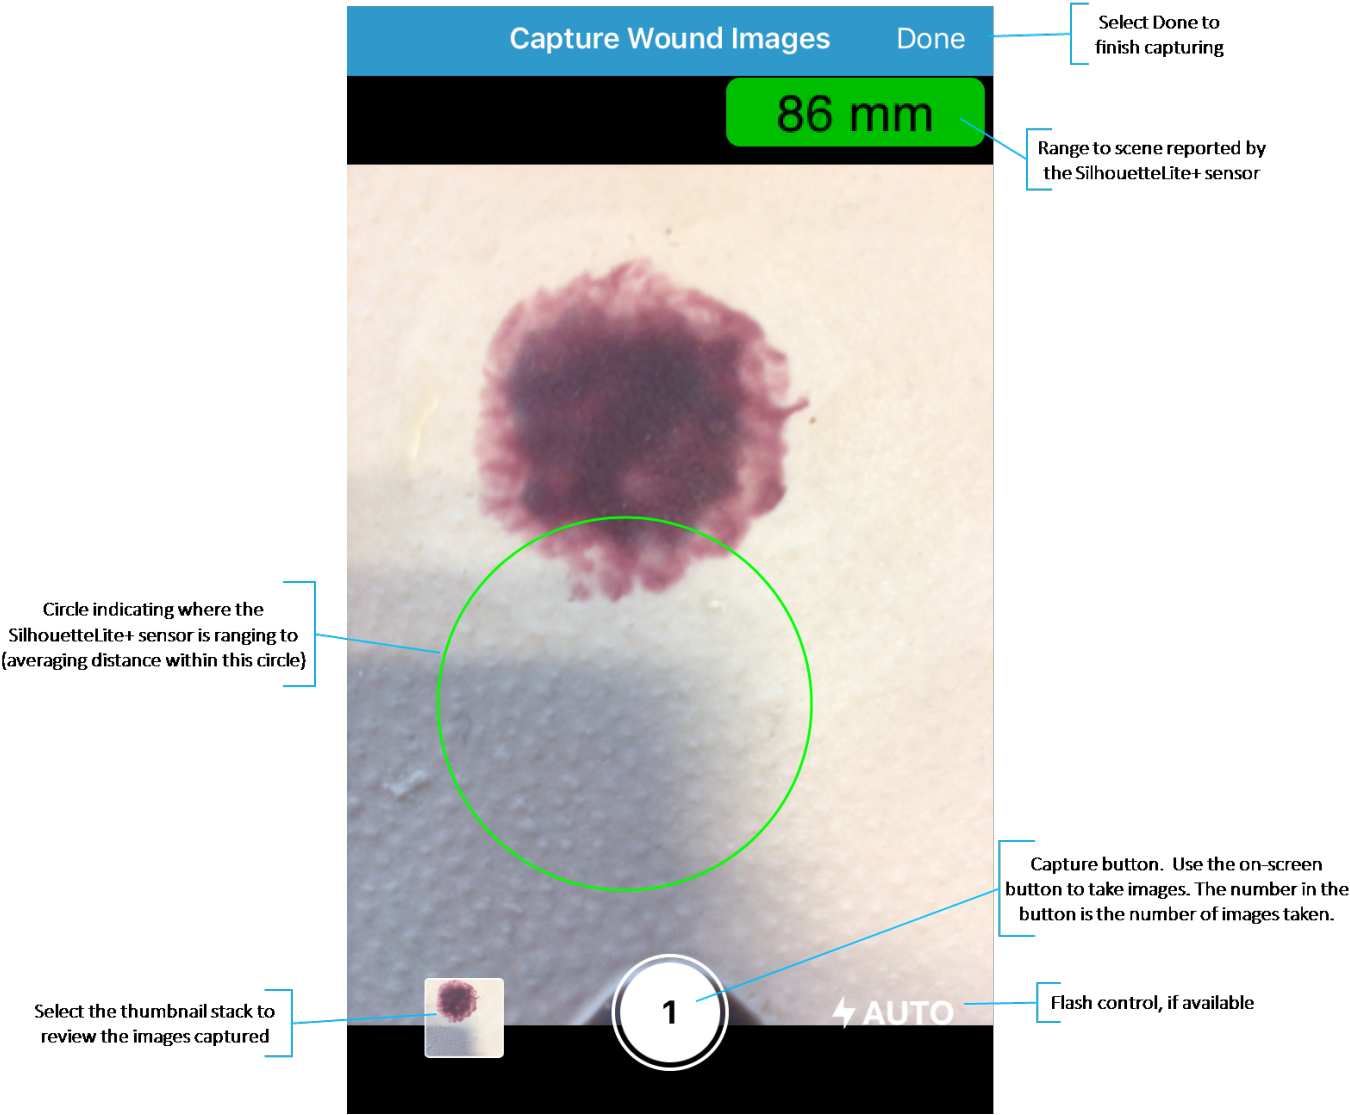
Capture Wound Images

Done

Select Done to finish capturing

86 mm

Range to scene reported by the SilhouetteLite+ sensor

Circle indicating where the SilhouetteLite+ sensor is ranging to (averaging distance within this circle)

Capture button. Use the on-screen button to take images. The number in the button is the number of images taken.

Select the thumbnail stack to review the images captured

1

AUTO

Flash control, if available